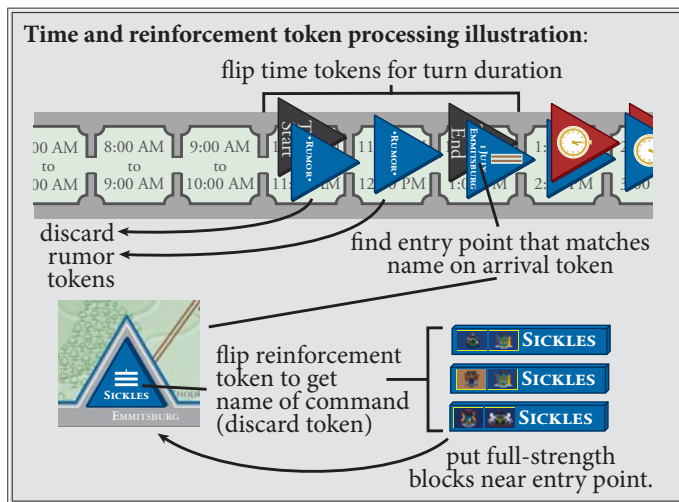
Time and reinforcement token processing illustration:

flip time tokens for turn duration

:00 AM to :00 AM | 8:00 AM to 9:00 AM | 9:00 AM to 10:00 AM | 1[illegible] 11:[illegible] | 1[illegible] 12:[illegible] PM | 1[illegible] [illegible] | 1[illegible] 2:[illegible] PM | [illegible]

Start

T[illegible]

•Rumor•

•Rumor•

End

1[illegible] Emmitsburg

discard rumor tokens

find entry point that matches name on arrival token

Sickles

Emmitsburg

flip reinforcement token to get name of command (discard token)

Sickles

Sickles

Sickles

put full-strength blocks near entry point.